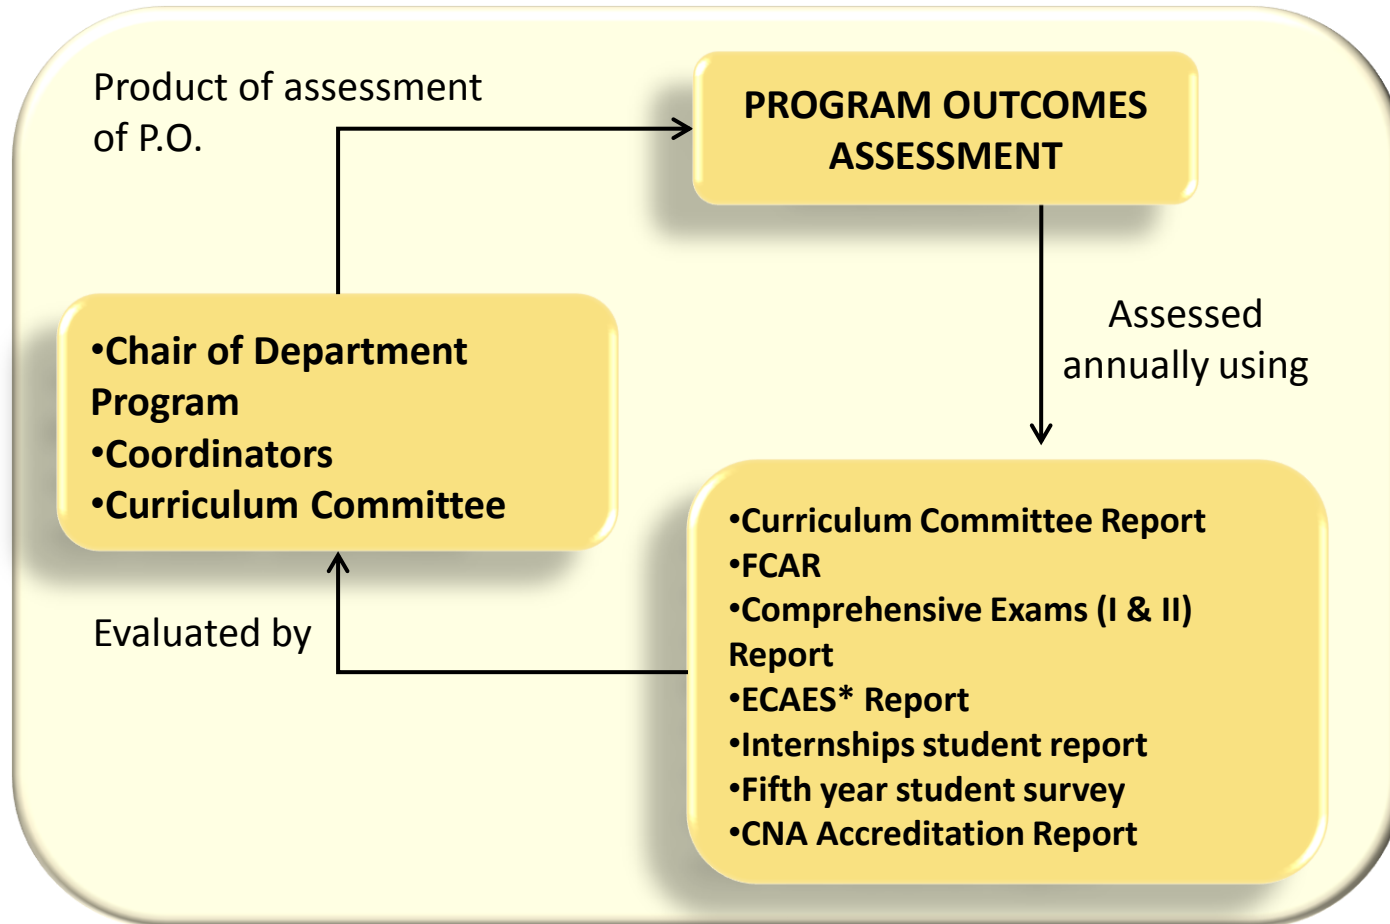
Product of assessment of P.O.

PROGRAM OUTCOMES ASSESSMENT

Assessed annually using

•Chair of Department Program
•Coordinators
•Curriculum Committee

Evaluated by

•Curriculum Committee Report
•FCAR
•Comprehensive Exams (I & II) Report
•ECAES* Report
•Internships student report
•Fifth year student survey
•CNA Accreditation Report